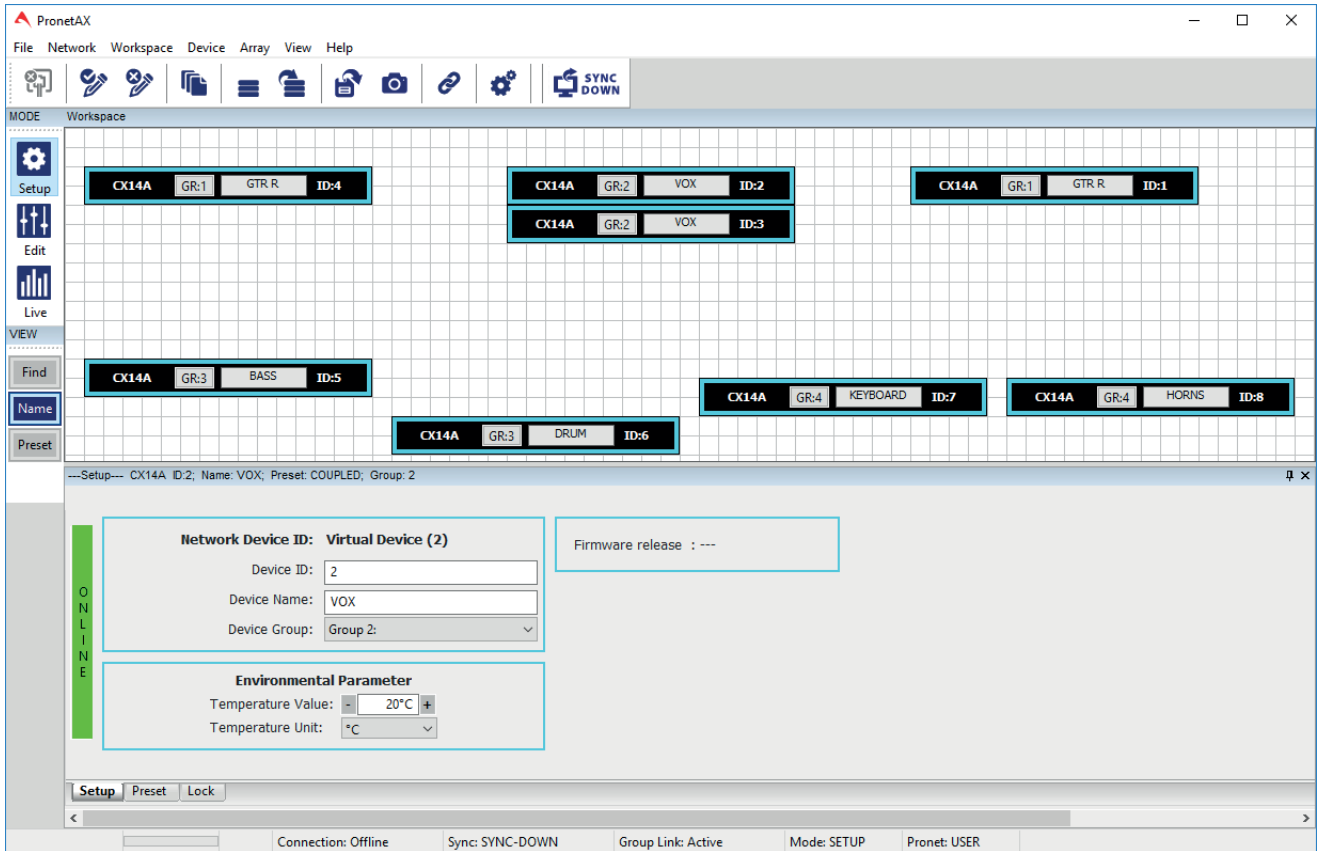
PronetAX

File Network Workspace Device Array View Help

SYNC DOWN

MODE Workspace

Setup

Edit

Live

VIEW

Find

Name

Preset

CX14A GR:1 GTR R ID:4

CX14A GR:2 VOX ID:2

CX14A GR:2 VOX ID:3

CX14A GR:1 GTR R ID:1

CX14A GR:3 BASS ID:5

CX14A GR:4 KEYBOARD ID:7

CX14A GR:4 HORNS ID:8

CX14A GR:3 DRUM ID:6

---Setup--- CX14A ID:2; Name: VOX; Preset: COUPLED; Group: 2

ONLINE

Network Device ID: Virtual Device (2)

Device ID: 2

Device Name: VOX

Device Group: Group 2:

Firmware release : ---

Environmental Parameter

Temperature Value: - 20°C +

Temperature Unit: °C

Setup Preset Lock

Connection: Offline Sync: SYNC-DOWN Group Link: Active Mode: SETUP Pronet: USER